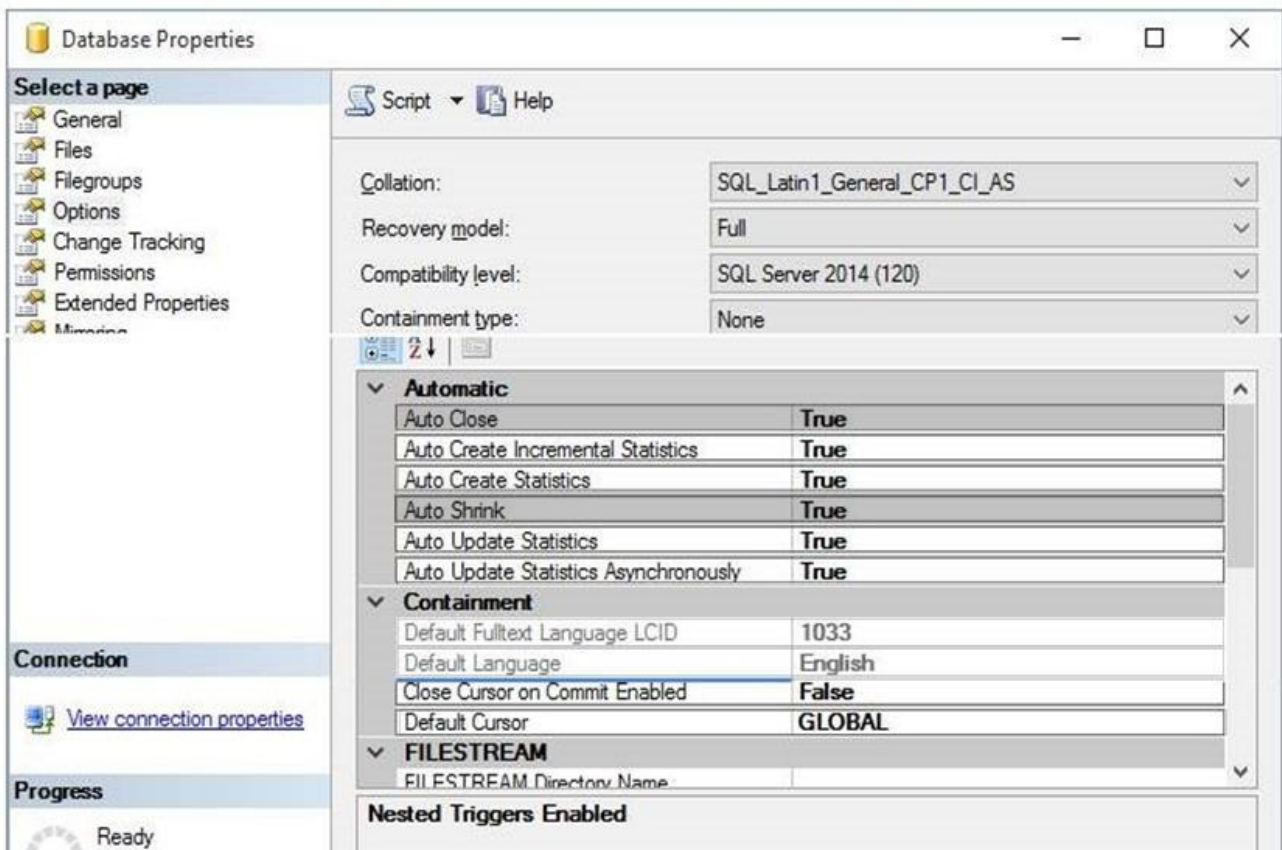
Database Properties

Select a page
General
Files
Filegroups
Options
Change Tracking
Permissions
Extended Properties
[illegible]

Connection

View connection properties

Progress

Ready

Script ▾ Help

Collation: SQL_Latin1_General_CP1_CI_AS
Recovery model: Full
Compatibility level: SQL Server 2014 (120)
Containment type: None

| Automatic | |
|---|---|
| Auto Close | True |
| Auto Create Incremental Statistics | True |
| Auto Create Statistics | True |
| Auto Shrink | True |
| Auto Update Statistics | True |
| Auto Update Statistics Asynchronously | True |
| Containment | |
| Default Fulltext Language LCID | 1033 |
| Default Language | English |
| Close Cursor on Commit Enabled | False |
| Default Cursor | GLOBAL |
| FILESTREAM | |
| FILESTREAM Directory Name | |

Nested Triggers Enabled